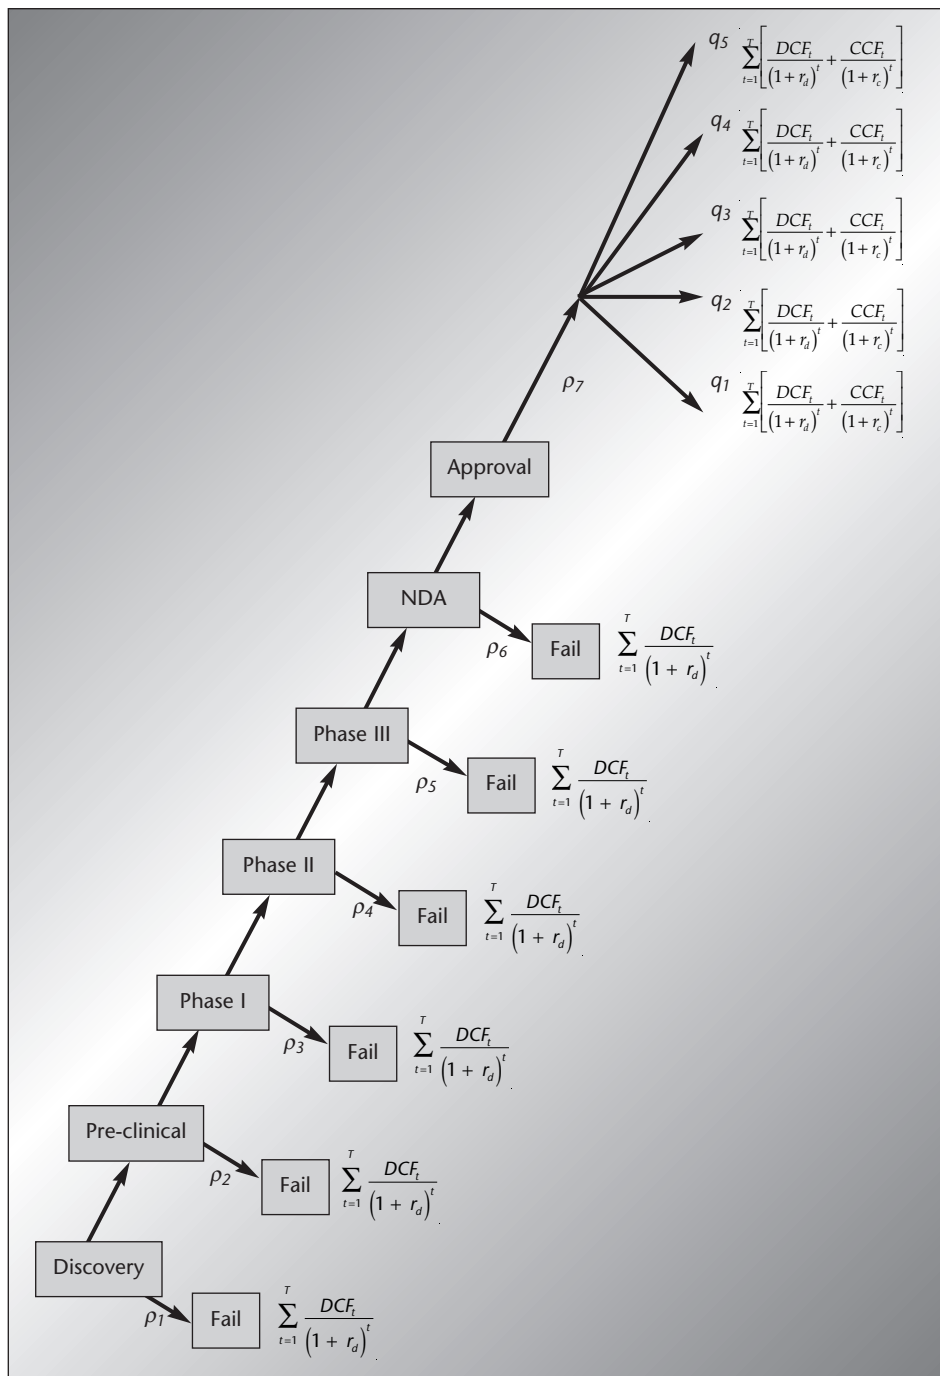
$q_5$ $\sum_{t=1}^{T}\left[\frac{DCF_t}{(1+r_d)^t}+\frac{CCF_t}{(1+r_c)^t}\right]$

$q_4$ $\sum_{t=1}^{T}\left[\frac{DCF_t}{(1+r_d)^t}+\frac{CCF_t}{(1+r_c)^t}\right]$

$q_3$ $\sum_{t=1}^{T}\left[\frac{DCF_t}{(1+r_d)^t}+\frac{CCF_t}{(1+r_c)^t}\right]$

$q_2$ $\sum_{t=1}^{T}\left[\frac{DCF_t}{(1+r_d)^t}+\frac{CCF_t}{(1+r_c)^t}\right]$

$\rho_7$

$q_1$ $\sum_{t=1}^{T}\left[\frac{DCF_t}{(1+r_d)^t}+\frac{CCF_t}{(1+r_c)^t}\right]$

Approval

NDA

$\rho_6$ Fail $\sum_{t=1}^{T}\frac{DCF_t}{(1+r_d)^t}$

Phase III

$\rho_5$ Fail $\sum_{t=1}^{T}\frac{DCF_t}{(1+r_d)^t}$

Phase II

$\rho_4$ Fail $\sum_{t=1}^{T}\frac{DCF_t}{(1+r_d)^t}$

Phase I

$\rho_3$ Fail $\sum_{t=1}^{T}\frac{DCF_t}{(1+r_d)^t}$

Pre-clinical

$\rho_2$ Fail $\sum_{t=1}^{T}\frac{DCF_t}{(1+r_d)^t}$

Discovery

$\rho_1$ Fail $\sum_{t=1}^{T}\frac{DCF_t}{(1+r_d)^t}$